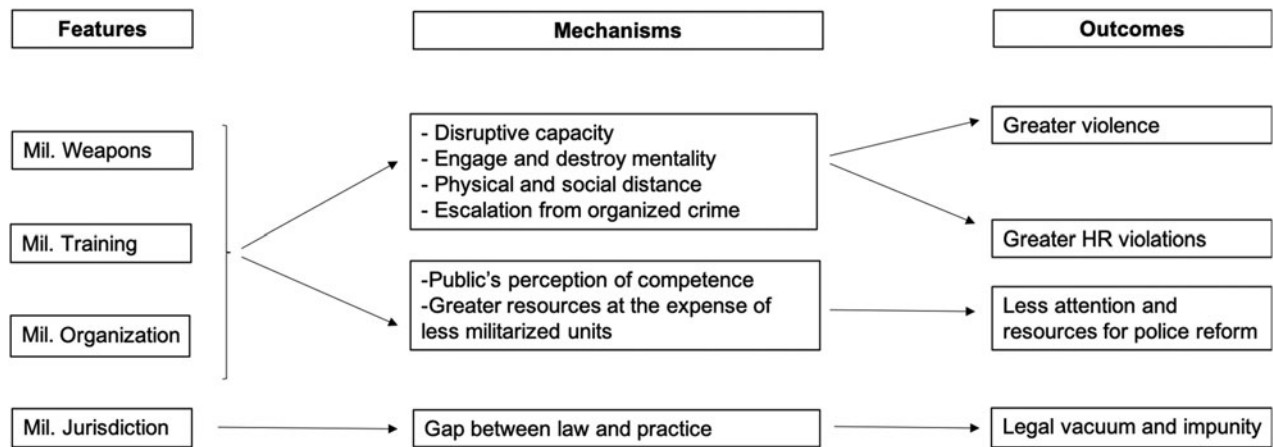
Features

Mechanisms

Outcomes

Mil. Weapons

Mil. Training

Mil. Organization

- Disruptive capacity
- Engage and destroy mentality
- Physical and social distance
- Escalation from organized crime

Greater violence

Greater HR violations

-Public's perception of competence
-Greater resources at the expense of less militarized units

Less attention and resources for police reform

Mil. Jurisdiction

Gap between law and practice

Legal vacuum and impunity